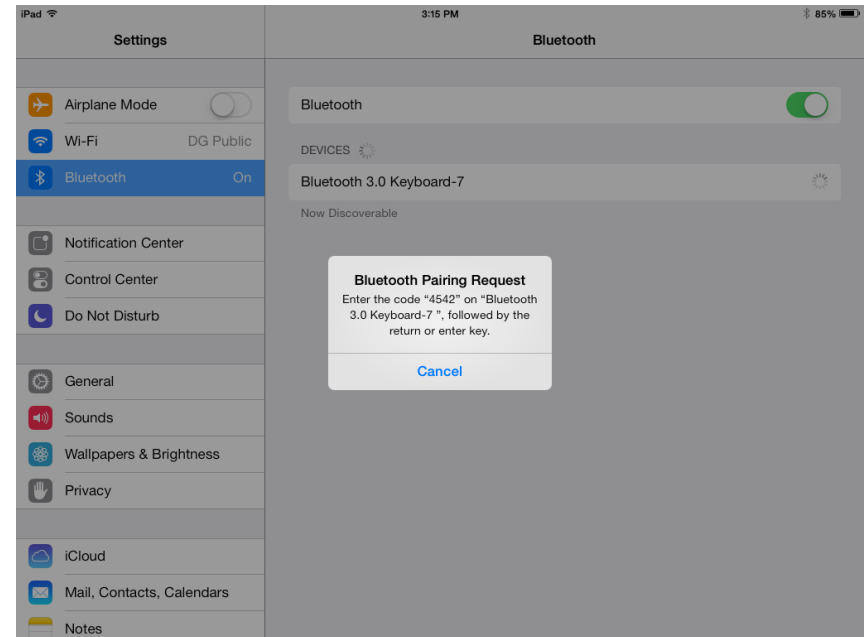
iPad

3:15 PM

85%

Settings

Bluetooth

Airplane Mode

Wi-Fi DG Public

Bluetooth On

Notification Center

Control Center

Do Not Disturb

General

Sounds

Wallpapers & Brightness

Privacy

iCloud

Mail, Contacts, Calendars

Notes

Bluetooth

DEVICES

Bluetooth 3.0 Keyboard-7

Now Discoverable

Bluetooth Pairing Request

Enter the code "4542" on "Bluetooth 3.0 Keyboard-7 ", followed by the return or enter key.

Cancel